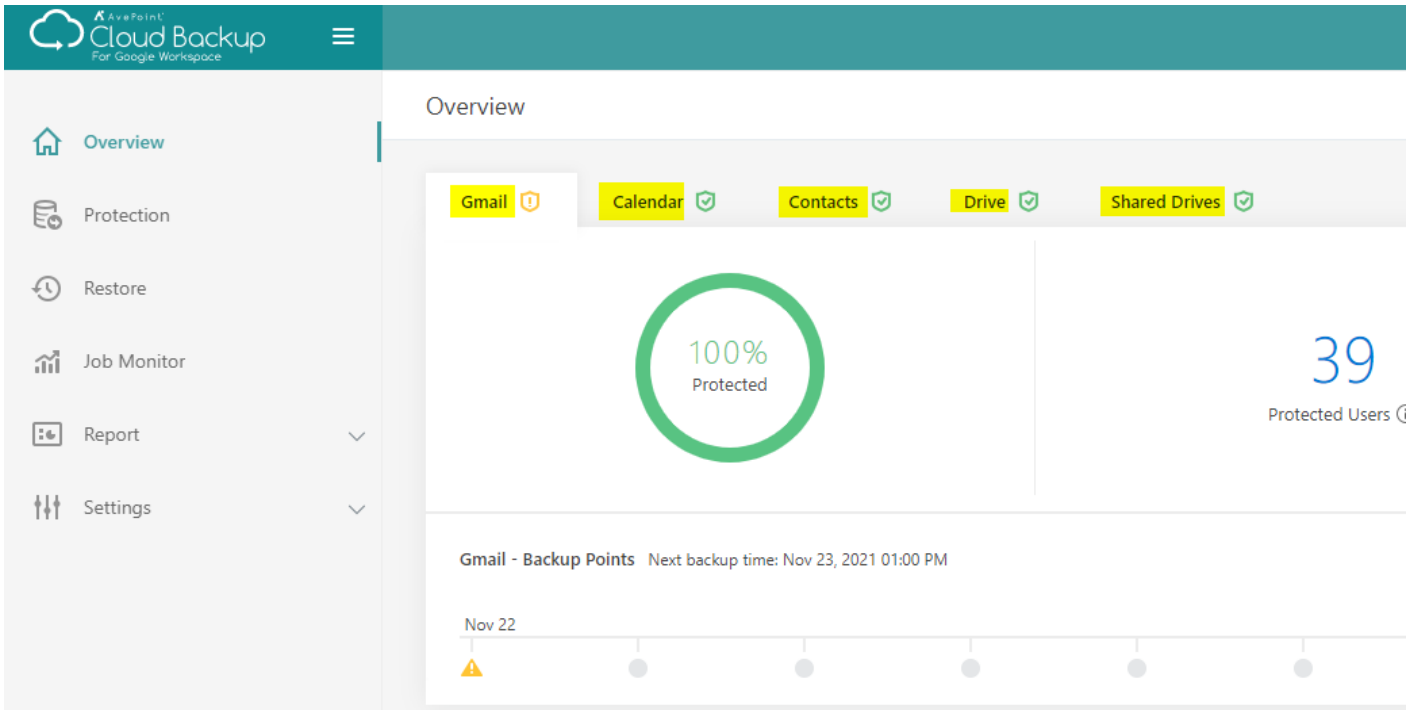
AvePoint Cloud Backup For Google Workspace

Overview

Protection

Restore

Job Monitor

Report

Settings

Overview

Gmail Calendar Contacts Drive Shared Drives

100%
Protected

39
Protected Users

Gmail - Backup Points Next backup time: Nov 23, 2021 01:00 PM

Nov 22